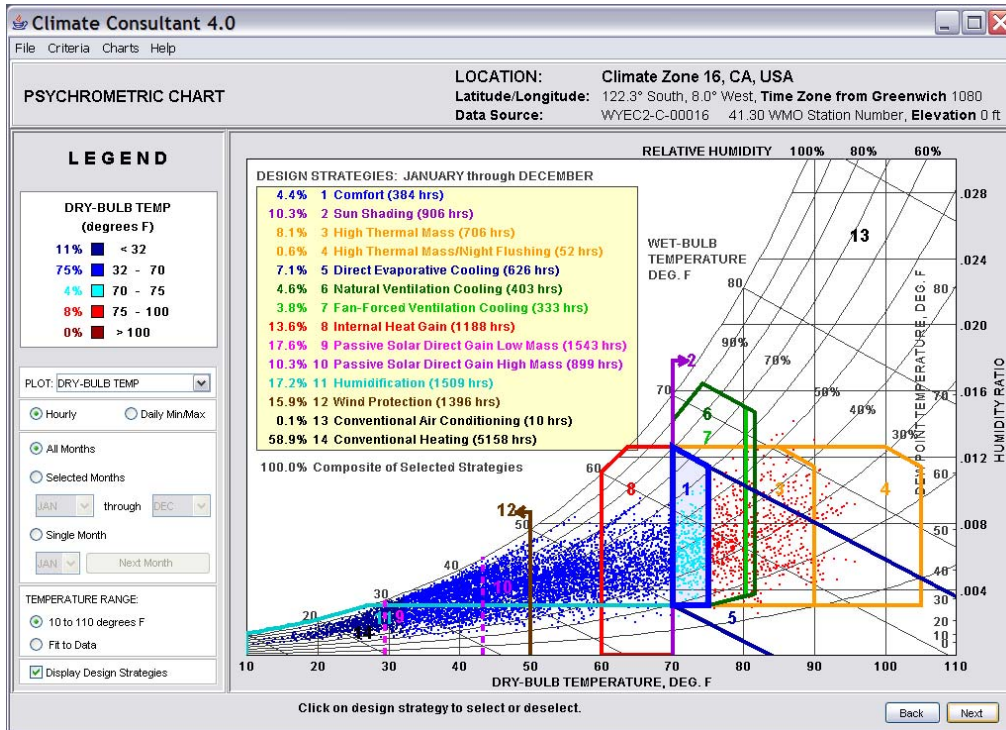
Climate Consultant 4.0

File Criteria Charts Help

PSYCHROMETRIC CHART

LOCATION: Climate Zone 16, CA, USA
Latitude/Longitude: 122.3° South, 8.0° West, Time Zone from Greenwich 1080
Data Source: WYEC2-C-00016 41.30 WMO Station Number, Elevation 0 ft

LEGEND

DRY-BULB TEMP (degrees F)

| | |
|---|---|
| 11% | < 32 |
| 75% | 32 - 70 |
| 4% | 70 - 75 |
| 8% | 75 - 100 |
| 0% | > 100 |

PLOT: DRY-BULB TEMP

Hourly
Daily Min/Max

All Months
Selected Months
JAN through DEC
Single Month
JAN Next Month

TEMPERATURE RANGE:
10 to 110 degrees F
Fit to Data

Display Design Strategies

DESIGN STRATEGIES: JANUARY through DECEMBER
4.4% 1 Comfort (384 hrs)
10.3% 2 Sun Shading (906 hrs)
8.1% 3 High Thermal Mass (706 hrs)
0.6% 4 High Thermal Mass/Night Flushing (52 hrs)
7.1% 5 Direct Evaporative Cooling (626 hrs)
4.6% 6 Natural Ventilation Cooling (403 hrs)
3.8% 7 Fan-Forced Ventilation Cooling (333 hrs)
13.6% 8 Internal Heat Gain (1188 hrs)
17.6% 9 Passive Solar Direct Gain Low Mass (1543 hrs)
10.3% 10 Passive Solar Direct Gain High Mass (899 hrs)
17.2% 11 Humidification (1509 hrs)
15.9% 12 Wind Protection (1396 hrs)
0.1% 13 Conventional Air Conditioning (10 hrs)
58.9% 14 Conventional Heating (5158 hrs)

100.0% Composite of Selected Strategies

RELATIVE HUMIDITY 100% 80% 60%

WET-BULB TEMPERATURE DEG. F

13 80 90% 70% 50% 40% 30% 2 70 6 7 60 8 1 3 4 12 50 40 30 20 10 9 11 5 14

DEW POINT TEMPERATURE, DEG. F
HUMIDITY RATIO
.028 .024 .020 .016 .012 .008 .004
80 70 60 50 40 30 20 10

10 20 30 40 50 60 70 80 90 100 110
DRY-BULB TEMPERATURE, DEG. F

Click on design strategy to select or deselect.

Back Next